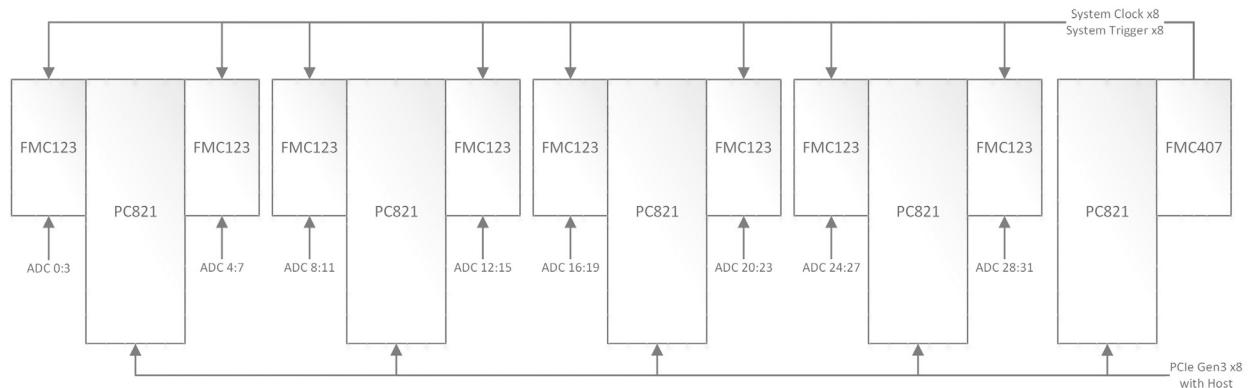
System Clock x8
System Trigger x8

FMC123

PC821

FMC123

ADC 0:3

ADC 4:7

FMC123

PC821

FMC123

ADC 8:11

ADC 12:15

FMC123

PC821

FMC123

ADC 16:19

ADC 20:23

FMC123

PC821

FMC123

ADC 24:27

ADC 28:31

PC821

FMC407

PCIe Gen3 x8
with Host